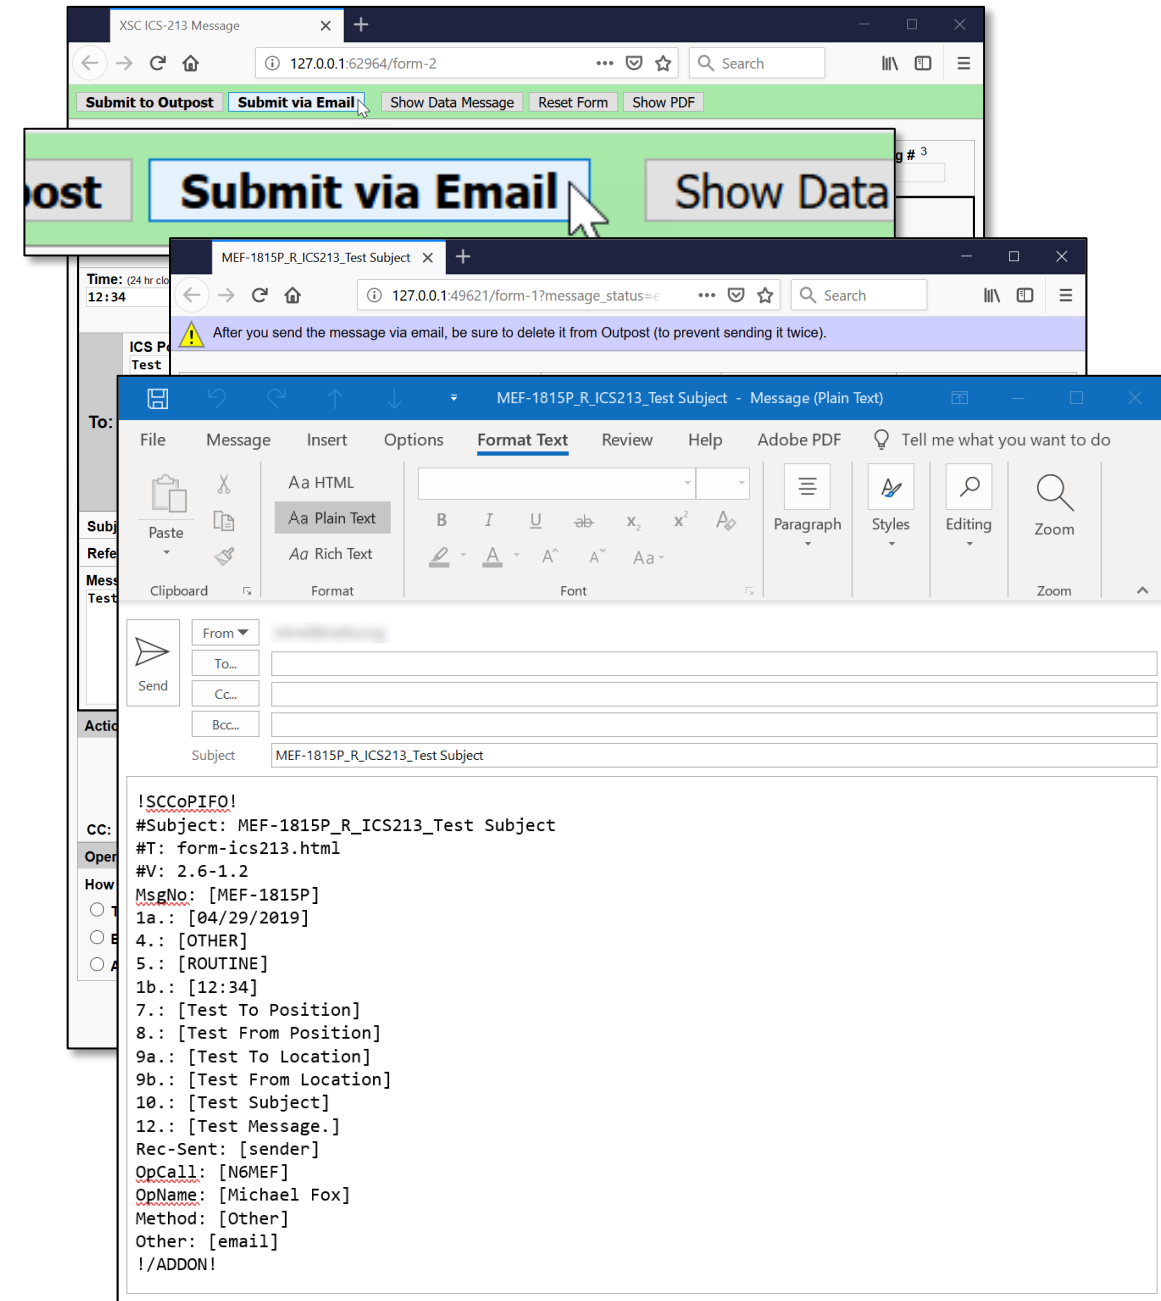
XSC ICS-213 Message

127.0.0.1:62964/form-2

Search

Submit to Outpost Submit via Email Show Data Message Reset Form Show PDF

ost Submit via Email Show Data

g # 3

Time: (24 hr clo

12:34

ICS Po

Test

To:

Subj

Refe

Mess

Test

Actio

CC:

Oper

How

MEF-1815P_R_ICS213_Test Subject

127.0.0.1:49621/form-1?message_status=

Search

After you send the message via email, be sure to delete it from Outpost (to prevent sending it twice).

MEF-1815P_R_ICS213_Test Subject - Message (Plain Text)

File Message Insert Options Format Text Review Help Adobe PDF Tell me what you want to do

Paste

Clipboard

Aa HTML

Aa Plain Text

Aa Rich Text

Format

Font

Paragraph

Styles

Editing

Zoom

Zoom

Send

From

To...

Cc...

Bcc...

Subject MEF-1815P_R_ICS213_Test Subject

!SCCoPIFO!
#Subject: MEF-1815P_R_ICS213_Test Subject
#T: form-ics213.html
#V: 2.6-1.2
MsgNo: [MEF-1815P]
1a.: [04/29/2019]
4.: [OTHER]
5.: [ROUTINE]
1b.: [12:34]
7.: [Test To Position]
8.: [Test From Position]
9a.: [Test To Location]
9b.: [Test From Location]
10.: [Test Subject]
12.: [Test Message.]
Rec-Sent: [sender]
OpCall: [N6MEF]
OpName: [Michael Fox]
Method: [Other]
Other: [email]
!/ADDON!